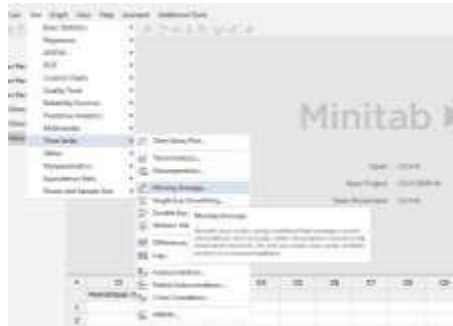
Stat Graph View Help Assistant Additional Tools

Basic Statistics
Regression
ANOVA
DOE
Control Charts
Quality Tools
Reliability/Survival
Predictive Analytics
Multivariate
Time Series
Tables
Nonparametrics
Equivalence Tests
Power and Sample Size

Time Series Plot...
Trend Analysis...
Decomposition...
Moving Average...
Single Exp Smoothing...
Double Exp...
Winters' Me...
Differences...
Lag...
Autocorrelation...
Partial Autocorrelation...
Cross Correlation...
ARIMA...

Moving Average
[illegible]

Minitab

Open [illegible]
Save Project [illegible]
Save Worksheet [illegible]

C3 C4 C5 C6 C7 C8